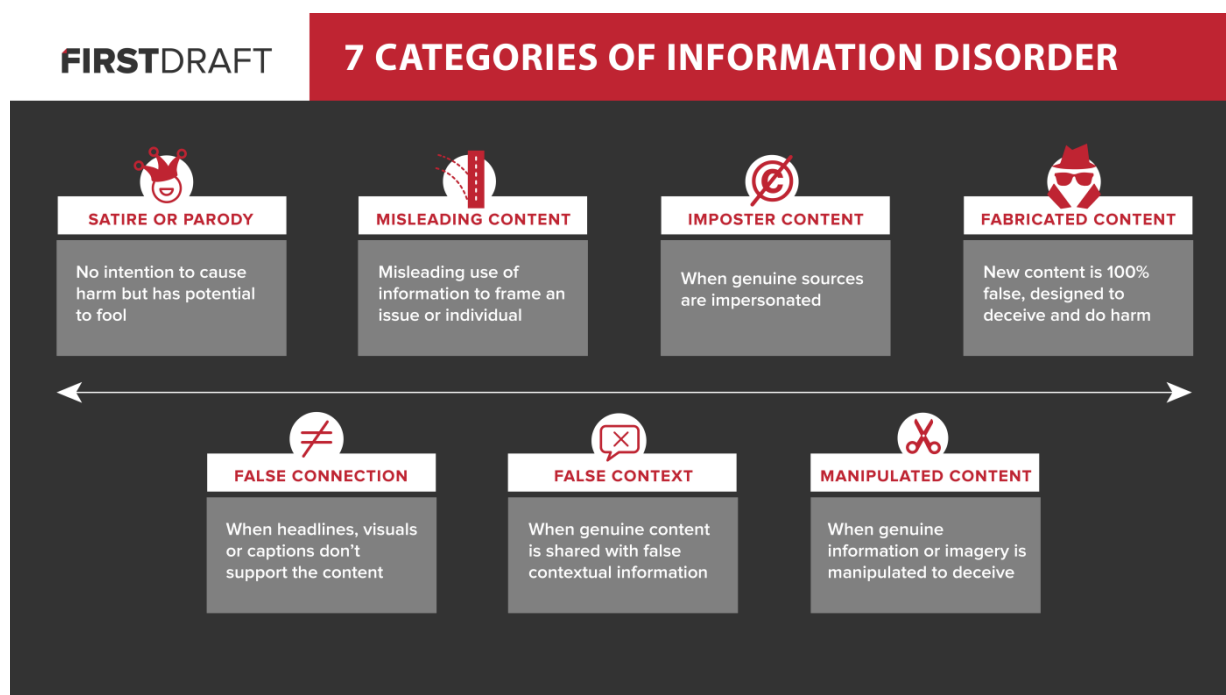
FIRSTDRAFT

7 CATEGORIES OF INFORMATION DISORDER

SATIRE OR PARODY

No intention to cause harm but has potential to fool

MISLEADING CONTENT

Misleading use of information to frame an issue or individual

IMPOSTER CONTENT

When genuine sources are impersonated

FABRICATED CONTENT

New content is 100% false, designed to deceive and do harm

FALSE CONNECTION

When headlines, visuals or captions don't support the content

FALSE CONTEXT

When genuine content is shared with false contextual information

MANIPULATED CONTENT

When genuine information or imagery is manipulated to deceive